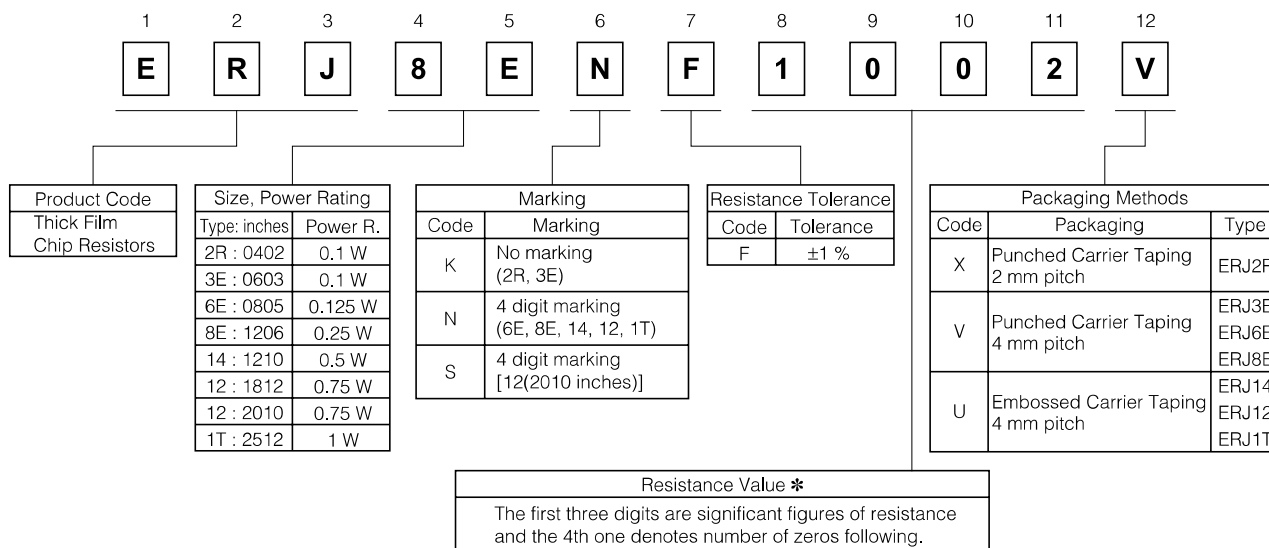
1 2 3 4 5 6 7 8 9 10 11 12

E R J 8 E N F 1 0 0 2 V

Product Code
Thick Film Chip Resistors

| Size, Power Rating | |
|---|---|
| Type: inches | Power R. |
| 2R : 0402 | 0.1 W |
| 3E : 0603 | 0.1 W |
| 6E : 0805 | 0.125 W |
| 8E : 1206 | 0.25 W |
| 14 : 1210 | 0.5 W |
| 12 : 1812 | 0.75 W |
| 12 : 2010 | 0.75 W |
| 1T : 2512 | 1 W |

| Marking | |
|---|---|
| Code | Marking |
| K | No marking (2R, 3E) |
| N | 4 digit marking (6E, 8E, 14, 12, 1T) |
| S | 4 digit marking [12(2010 inches)] |

| Resistance Tolerance | |
|---|---|
| Code | Tolerance |
| F | ±1 % |

| Packaging Methods | | |
|---|---|---|
| Code | Packaging | Type |
| X | Punched Carrier Taping 2 mm pitch | ERJ2F |
| V | Punched Carrier Taping 4 mm pitch | ERJ3E ERJ6E ERJ8E |
| U | Embossed Carrier Taping 4 mm pitch | ERJ14 ERJ12 ERJ1T |

Resistance Value ✻
The first three digits are significant figures of resistance and the 4th one denotes number of zeros following.